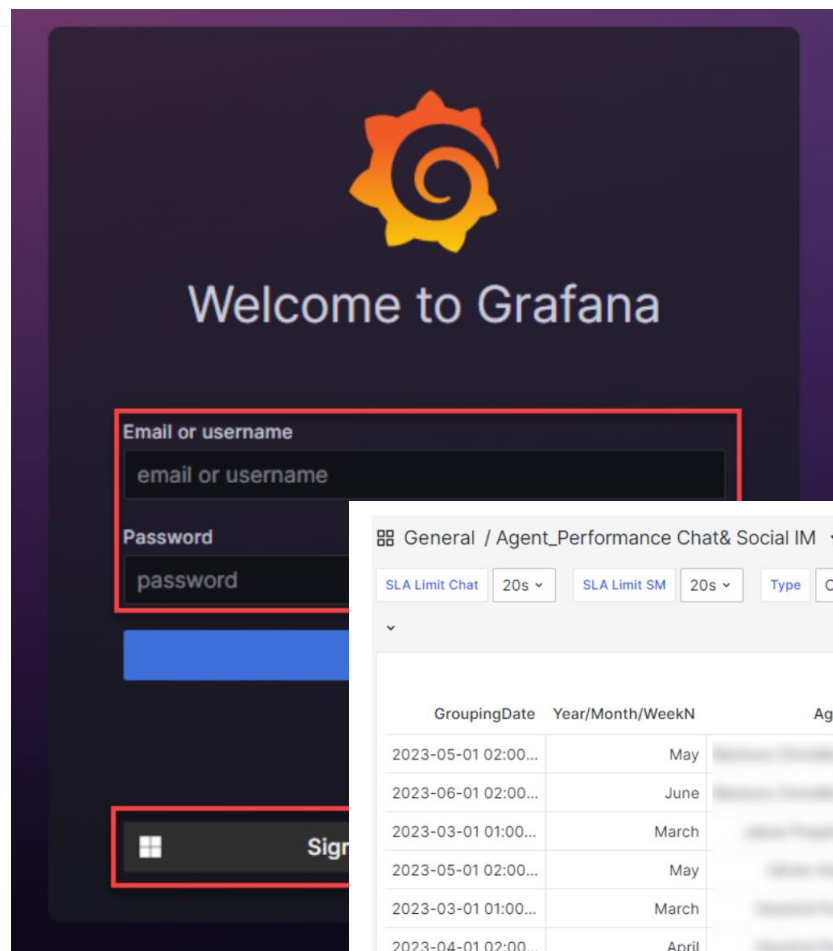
Welcome to Grafana

Email or username

email or username

Password

password

Sign

General / Agent_Performance Chat& Social IM

SLA Limit Chat 20s SLA Limit SM 20s Type C

| GroupingDate | Year/Month/WeekN | Ag |
|---|---|---|
| 2023-05-01 02:00... | May | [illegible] |
| 2023-06-01 02:00... | June | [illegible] |
| 2023-03-01 01:00... | March | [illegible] |
| 2023-05-01 02:00... | May | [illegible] |
| 2023-03-01 01:00... | March | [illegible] |
| 2023-04-01 02:00... | April | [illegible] |